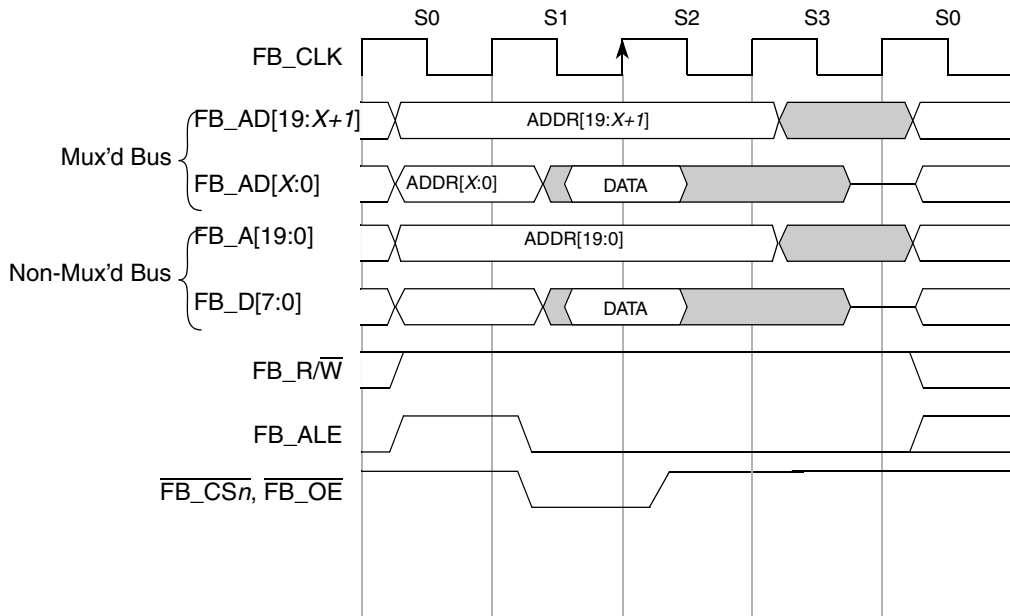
S0 S1 S2 S3 S0

FB_CLK

Mux'd Bus

FB_AD[19:$X+1$]

ADDR[19:$X+1$]

FB_AD[$X$:0]

ADDR[$X$:0]

DATA

Non-Mux'd Bus

FB_A[19:0]

ADDR[19:0]

FB_D[7:0]

DATA

FB_R/$\overline{W}$

FB_ALE

$\overline{FB\_CSn}$, $\overline{FB\_OE}$